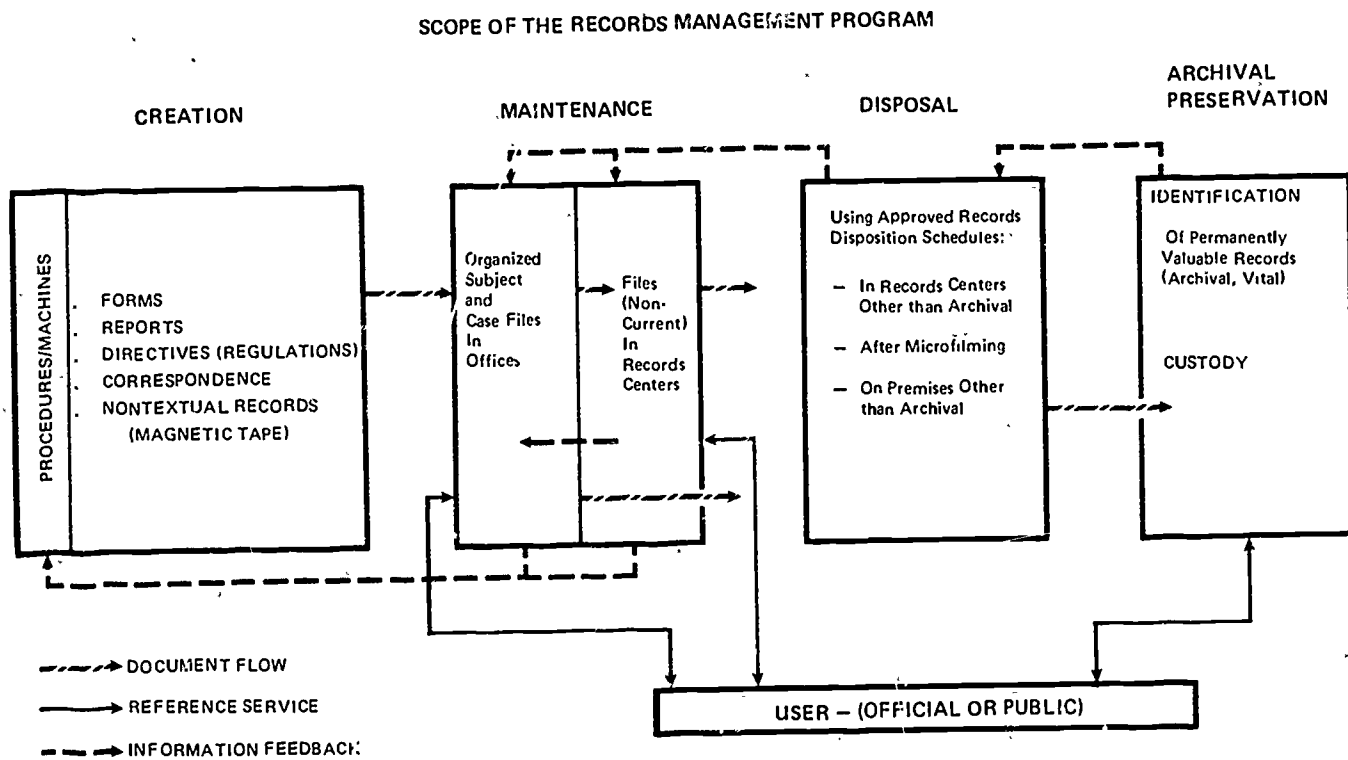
SCOPE OF THE RECORDS MANAGEMENT PROGRAM

CREATION

MAINTENANCE

DISPOSAL

ARCHIVAL PRESERVATION

PROCEDURES/MACHINES

. FORMS
. REPORTS
. DIRECTIVES (REGULATIONS)
. CORRESPONDENCE
. NONTEXTUAL RECORDS (MAGNETIC TAPE)

Organized Subject and Case Files In Offices

Files (Non-Current) In Records Centers

Using Approved Records Disposition Schedules:

– In Records Centers Other than Archival

– After Microfilming

– On Premises Other than Archival

IDENTIFICATION

Of Permanently Valuable Records (Archival, Vital)

CUSTODY

DOCUMENT FLOW

REFERENCE SERVICE

INFORMATION FEEDBACK

USER – (OFFICIAL OR PUBLIC)